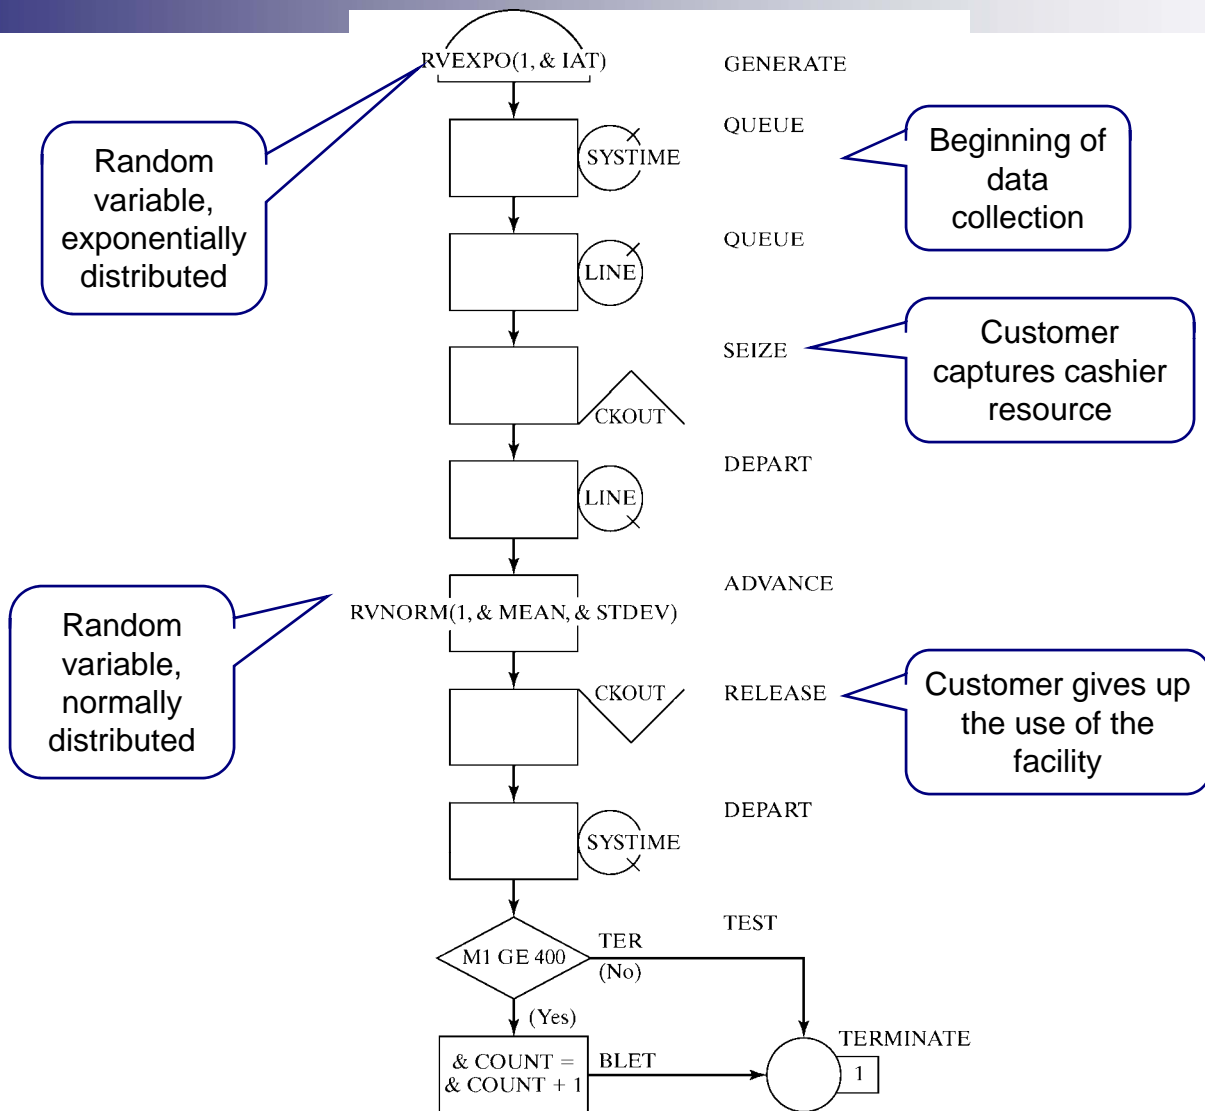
RVEXPO(1, & IAT)

GENERATE

Random variable, exponentially distributed

SYSTIME

QUEUE

Beginning of data collection

LINE

QUEUE

SEIZE

Customer captures cashier resource

CKOUT

LINE

DEPART

ADVANCE

Random variable, normally distributed

RVNORM(1, & MEAN, & STDEV)

CKOUT

RELEASE

Customer gives up the use of the facility

SYSTIME

DEPART

TEST

M1 GE 400

TER

(No)

(Yes)

& COUNT = & COUNT + 1

BLET

TERMINATE

1